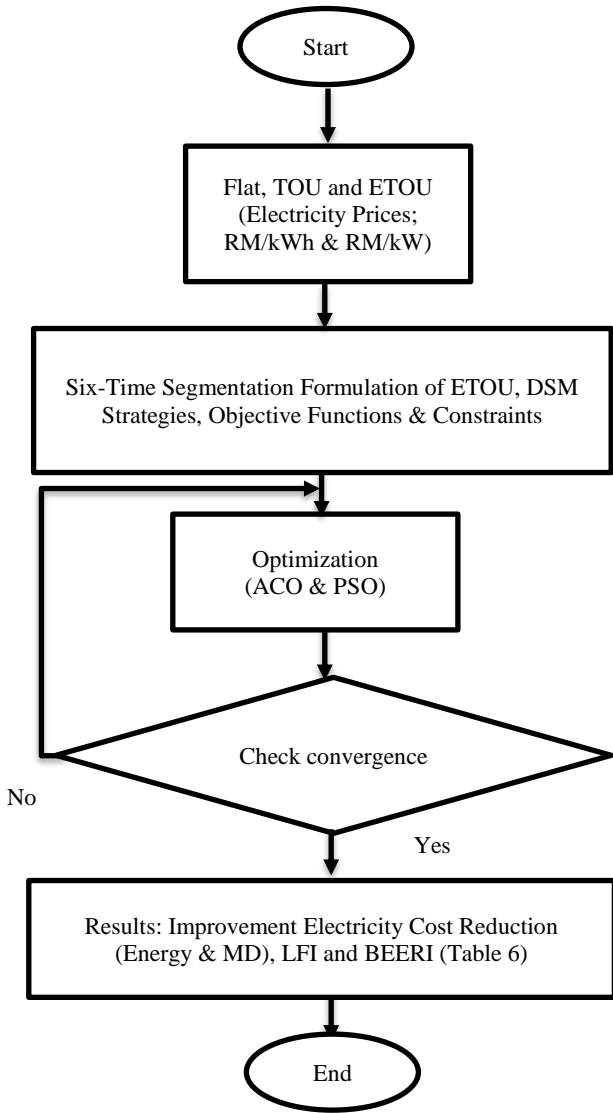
Start

Flat, TOU and ETOU (Electricity Prices; RM/kWh & RM/kW)

Six-Time Segmentation Formulation of ETOU, DSM Strategies, Objective Functions & Constraints

Optimization (ACO & PSO)

Check convergence

No

Yes

Results: Improvement Electricity Cost Reduction (Energy & MD), LFI and BEERI (Table 6)

End